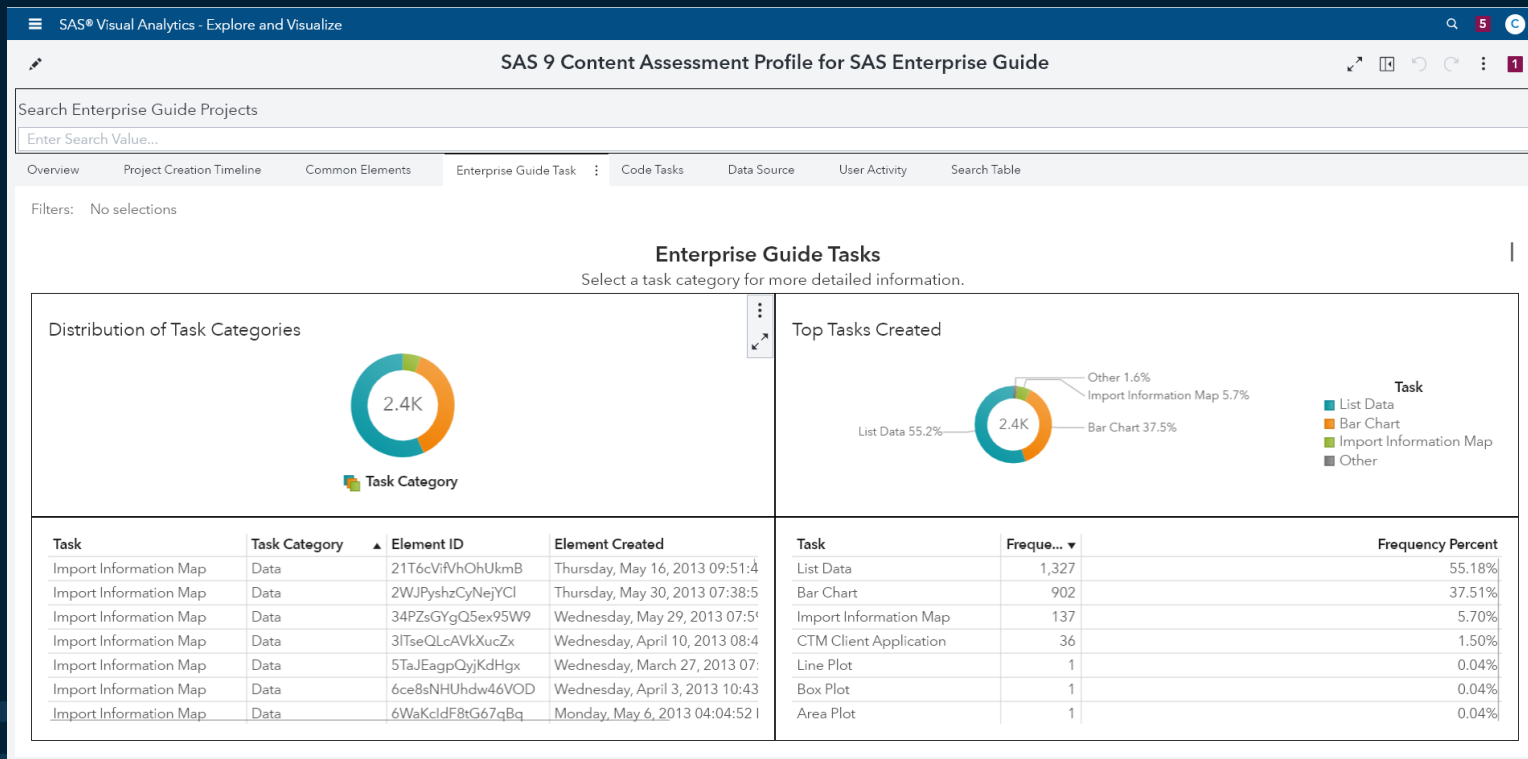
SAS® Visual Analytics - Explore and Visualize

5 C

SAS 9 Content Assessment Profile for SAS Enterprise Guide

1

Search Enterprise Guide Projects

Enter Search Value...

Overview | Project Creation Timeline | Common Elements | Enterprise Guide Task | Code Tasks | Data Source | User Activity | Search Table

Filters: No selections

Enterprise Guide Tasks

Select a task category for more detailed information.

Distribution of Task Categories

2.4K

Task Category

Top Tasks Created

Other 1.6%
Import Information Map 5.7%
List Data 55.2%
2.4K
Bar Chart 37.5%

Task
List Data
Bar Chart
Import Information Map
Other

| Task | Task Category | Element ID | Element Created |
|---|---|---|---|
| Import Information Map | Data | 21T6cVifVhOhUkmB | Thursday, May 16, 2013 09:51:4 |
| Import Information Map | Data | 2WJPyshzCyNejYCl | Thursday, May 30, 2013 07:38:5 |
| Import Information Map | Data | 34PZsGYgQ5ex95W9 | Wednesday, May 29, 2013 07:5 |
| Import Information Map | Data | 3lTseQLcAVkXucZx | Wednesday, April 10, 2013 08:4 |
| Import Information Map | Data | 5TaJEagpQyjKdHgx | Wednesday, March 27, 2013 07: |
| Import Information Map | Data | 6ce8sNHUhdw46VOD | Wednesday, April 3, 2013 10:43 |
| Import Information Map | Data | 6WaKcldF8tG67qBq | Monday, May 6, 2013 04:04:52 I |

| Task | Freque... | Frequency Percent |
|---|---|---|
| List Data | 1,327 | 55.18% |
| Bar Chart | 902 | 37.51% |
| Import Information Map | 137 | 5.70% |
| CTM Client Application | 36 | 1.50% |
| Line Plot | 1 | 0.04% |
| Box Plot | 1 | 0.04% |
| Area Plot | 1 | 0.04% |